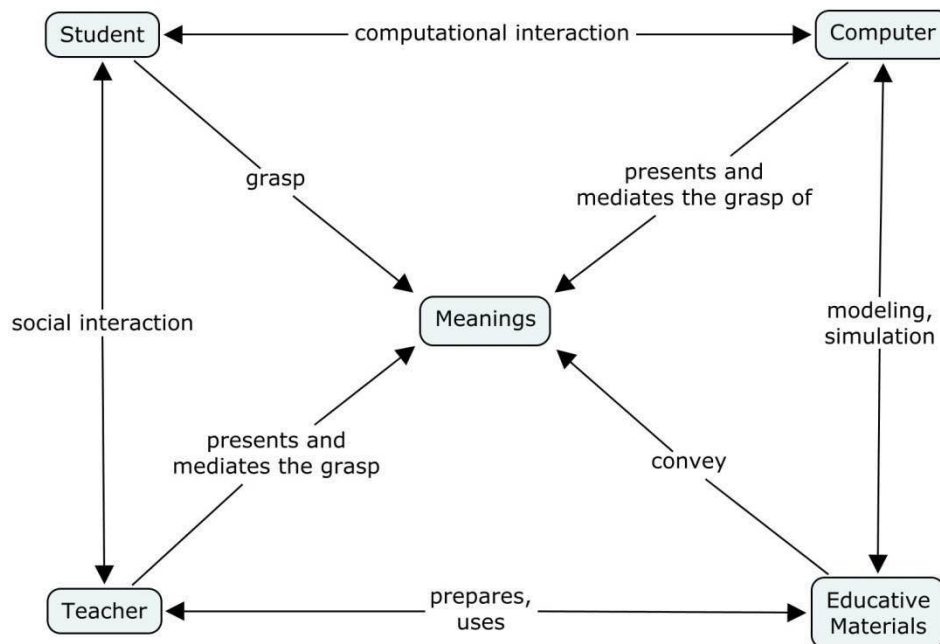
Student

computational interaction

Computer

grasp

presents and mediates the grasp of

social interaction

Meanings

modeling, simulation

presents and mediates the grasp

convey

Teacher

prepares, uses

Educative Materials